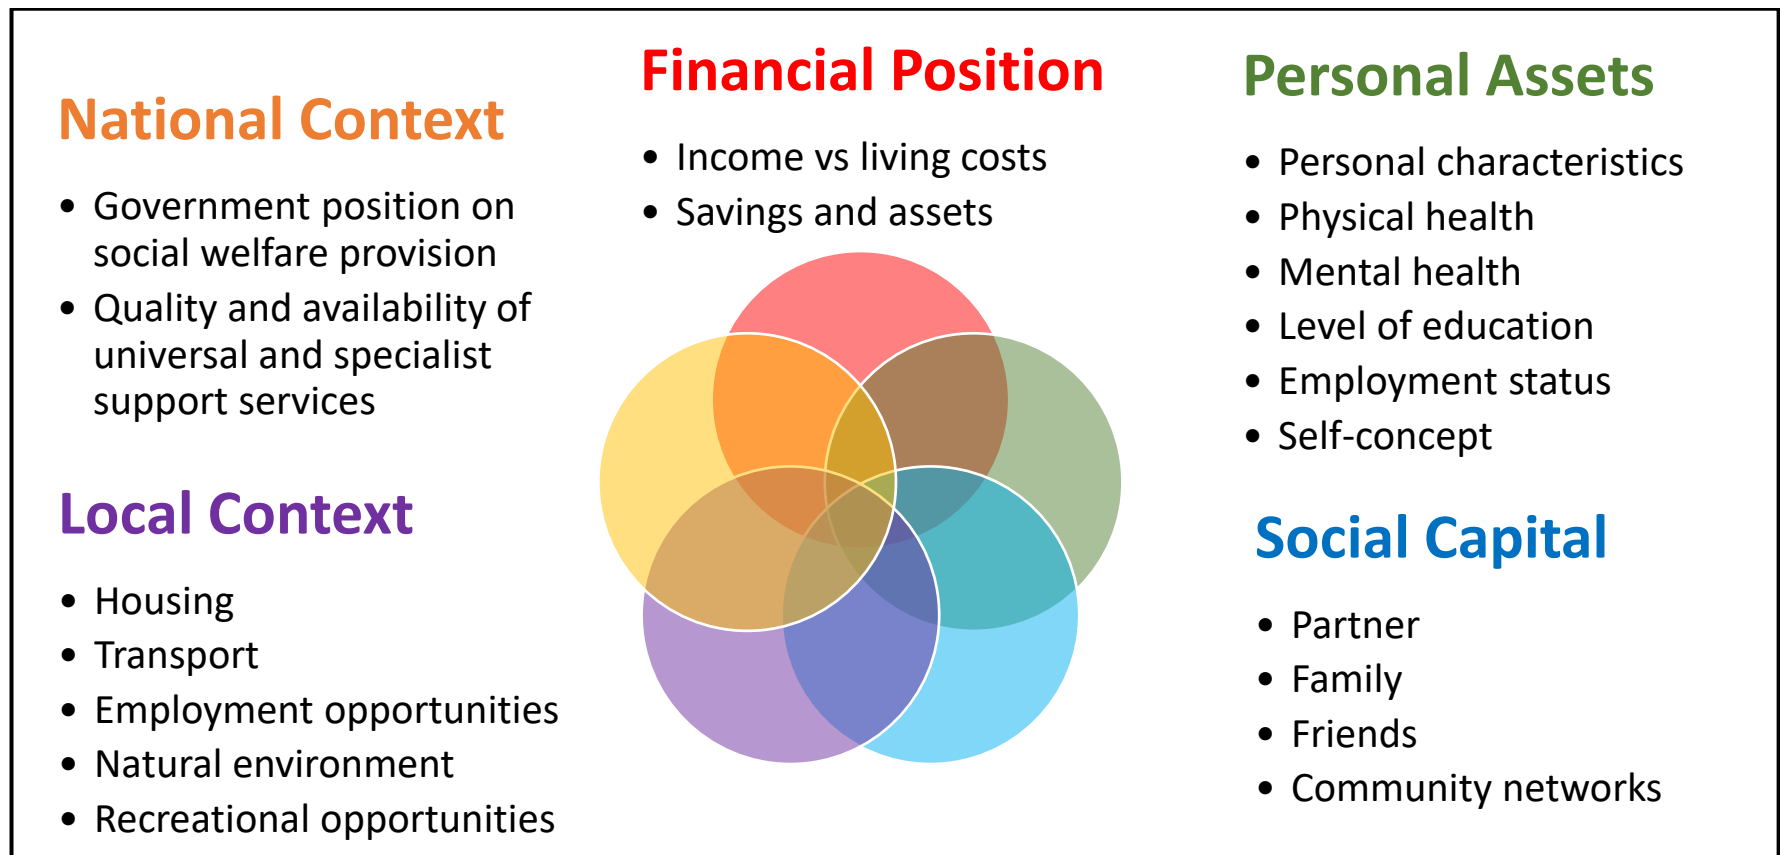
National Context

- Government position on social welfare provision
- Quality and availability of universal and specialist support services

Local Context

- Housing
- Transport
- Employment opportunities
- Natural environment
- Recreational opportunities

Financial Position

- Income vs living costs
- Savings and assets

Personal Assets

- Personal characteristics
- Physical health
- Mental health
- Level of education
- Employment status
- Self-concept

Social Capital

- Partner
- Family
- Friends
- Community networks